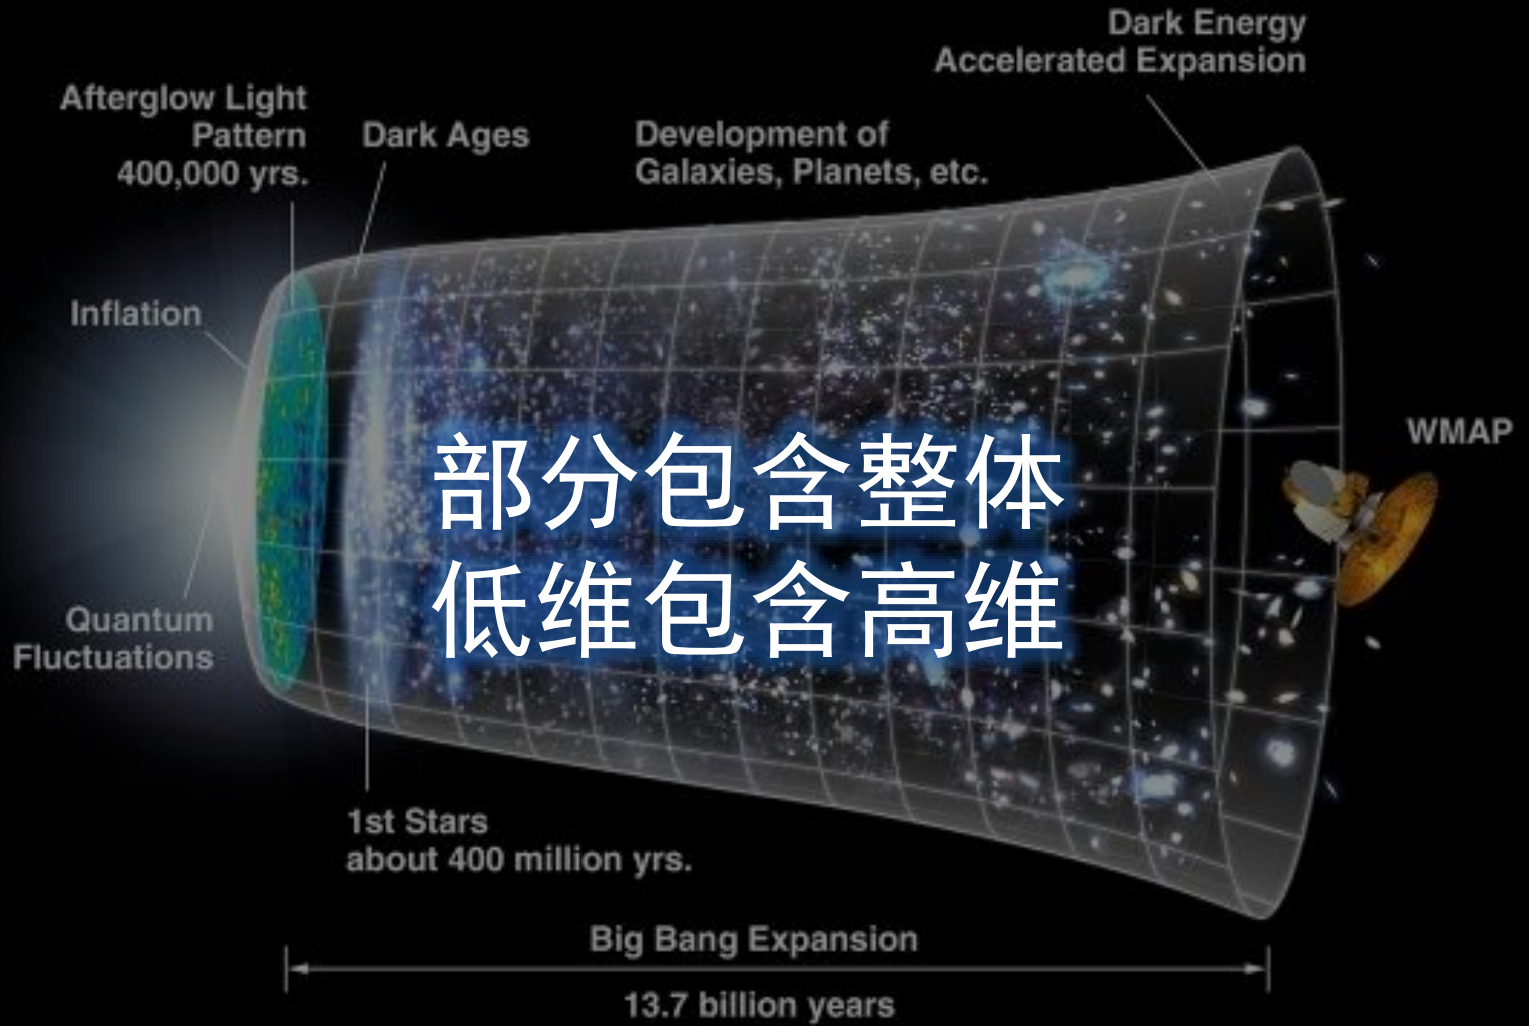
Dark Energy
Accelerated Expansion

Afterglow Light
Pattern
400,000 yrs.

Dark Ages

Development of
Galaxies, Planets, etc.

Inflation

部分包含整体
低维包含高维

WMAP

Quantum
Fluctuations

1st Stars
about 400 million yrs.

Big Bang Expansion

13.7 billion years